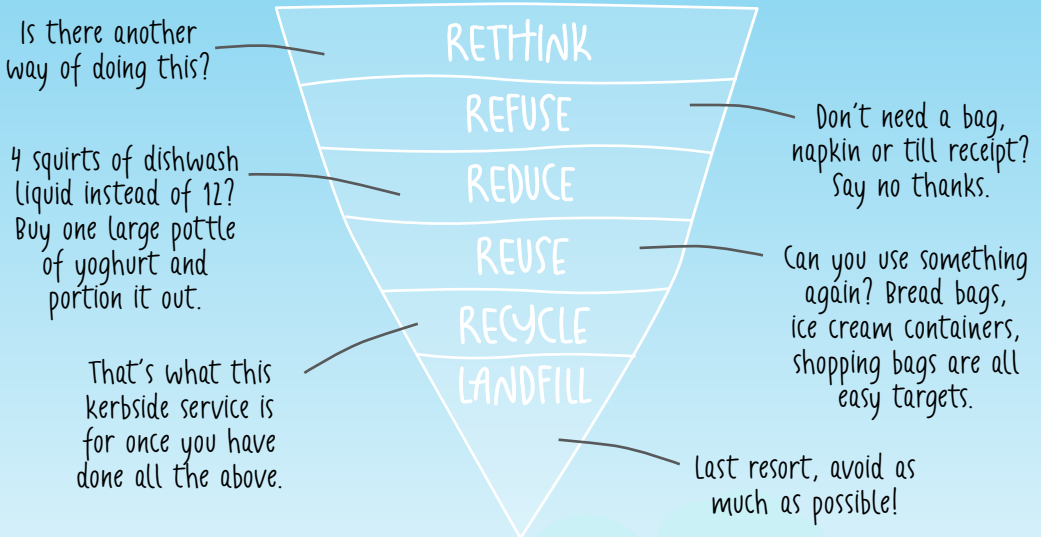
Is there another way of doing this?

RETHINK

REFUSE

Don't need a bag, napkin or till receipt? Say no thanks.

4 squirts of dishwash liquid instead of 12? Buy one large pottle of yoghurt and portion it out.

REDUCE

REUSE

Can you use something again? Bread bags, ice cream containers, shopping bags are all easy targets.

RECYCLE

That's what this kerbside service is for once you have done all the above.

LANDFILL

Last resort, avoid as much as possible!